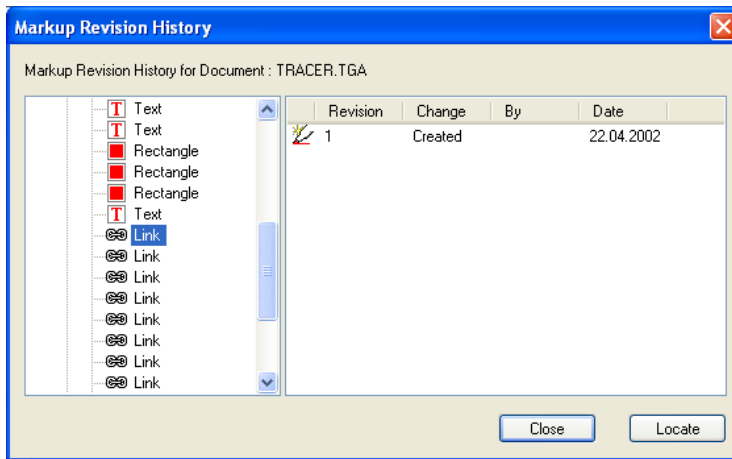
Markup Revision History

Markup Revision History for Document : TRACER.TGA

Text
Text
Rectangle
Rectangle
Rectangle
Text
Link
Link
Link
Link
Link
Link
Link
Link

| Revision | Change | By | Date |
|---|---|---|---|
| 1 | Created | | 22.04.2002 |

Close
Locate